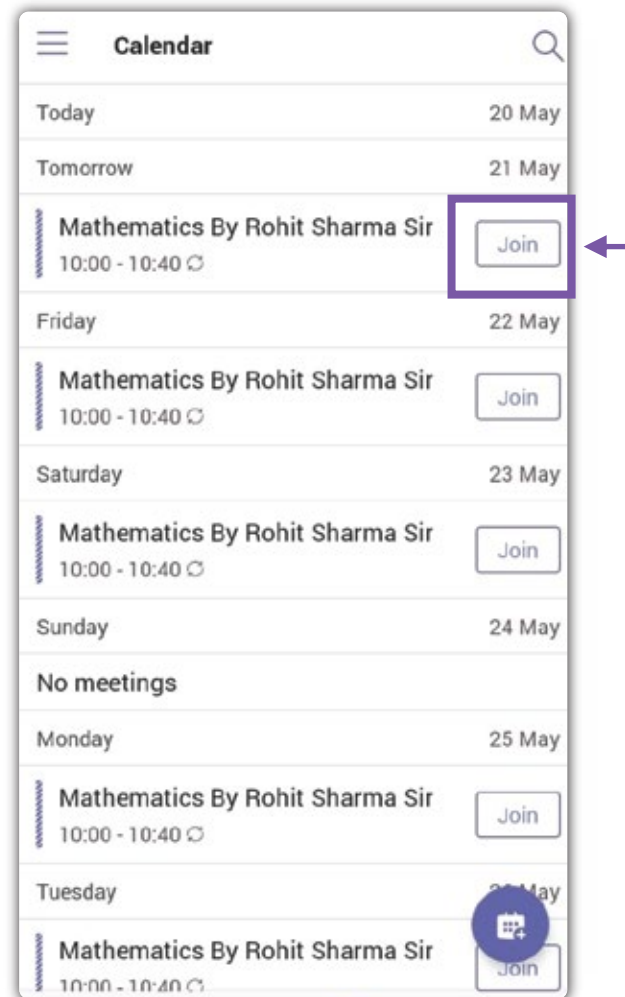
Calendar

Today 20 May

Tomorrow 21 May

Mathematics By Rohit Sharma Sir
10:00 - 10:40
Join

Friday 22 May

Mathematics By Rohit Sharma Sir
10:00 - 10:40
Join

Saturday 23 May

Mathematics By Rohit Sharma Sir
10:00 - 10:40
Join

Sunday 24 May

No meetings

Monday 25 May

Mathematics By Rohit Sharma Sir
10:00 - 10:40
Join

Tuesday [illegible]May

Mathematics By Rohit Sharma Sir
10:00 - 10:40
Join